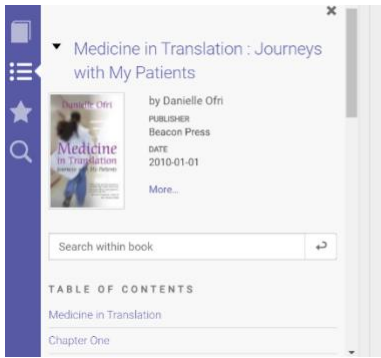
Medicine in Translation : Journeys with My Patients

Danielle Ofri
Medicine in Translation
Journeys with My Patients

by Danielle Ofri
PUBLISHER
Beacon Press
DATE
2010-01-01

More...

Search within book

TABLE OF CONTENTS
Medicine in Translation
Chapter One